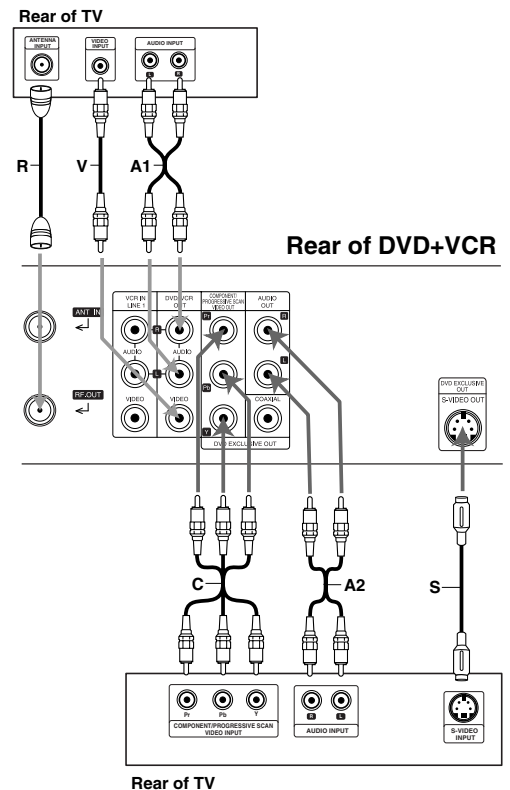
Rear of TV

ANTENNA INPUT
VIDEO INPUT
AUDIO INPUT
L R

R
V
A1

Rear of DVD+VCR

ANT. IN
RF.OUT
VCR IN LINE 1
DVD/VCR OUT
R
AUDIO
L
AUDIO
VIDEO
VIDEO
COMPONENT/ PROGRESSIVE SCAN VIDEO OUT
Pr
Pb
Y
AUDIO OUT
R
L
COAXIAL
DVD EXCLUSIVE OUT
DVD EXCLUSIVE OUT
S-VIDEO OUT

C
A2
S

Pr Pb Y
COMPONENT/PROGRESSIVE SCAN VIDEO INPUT
R L
AUDIO INPUT
S-VIDEO INPUT

Rear of TV